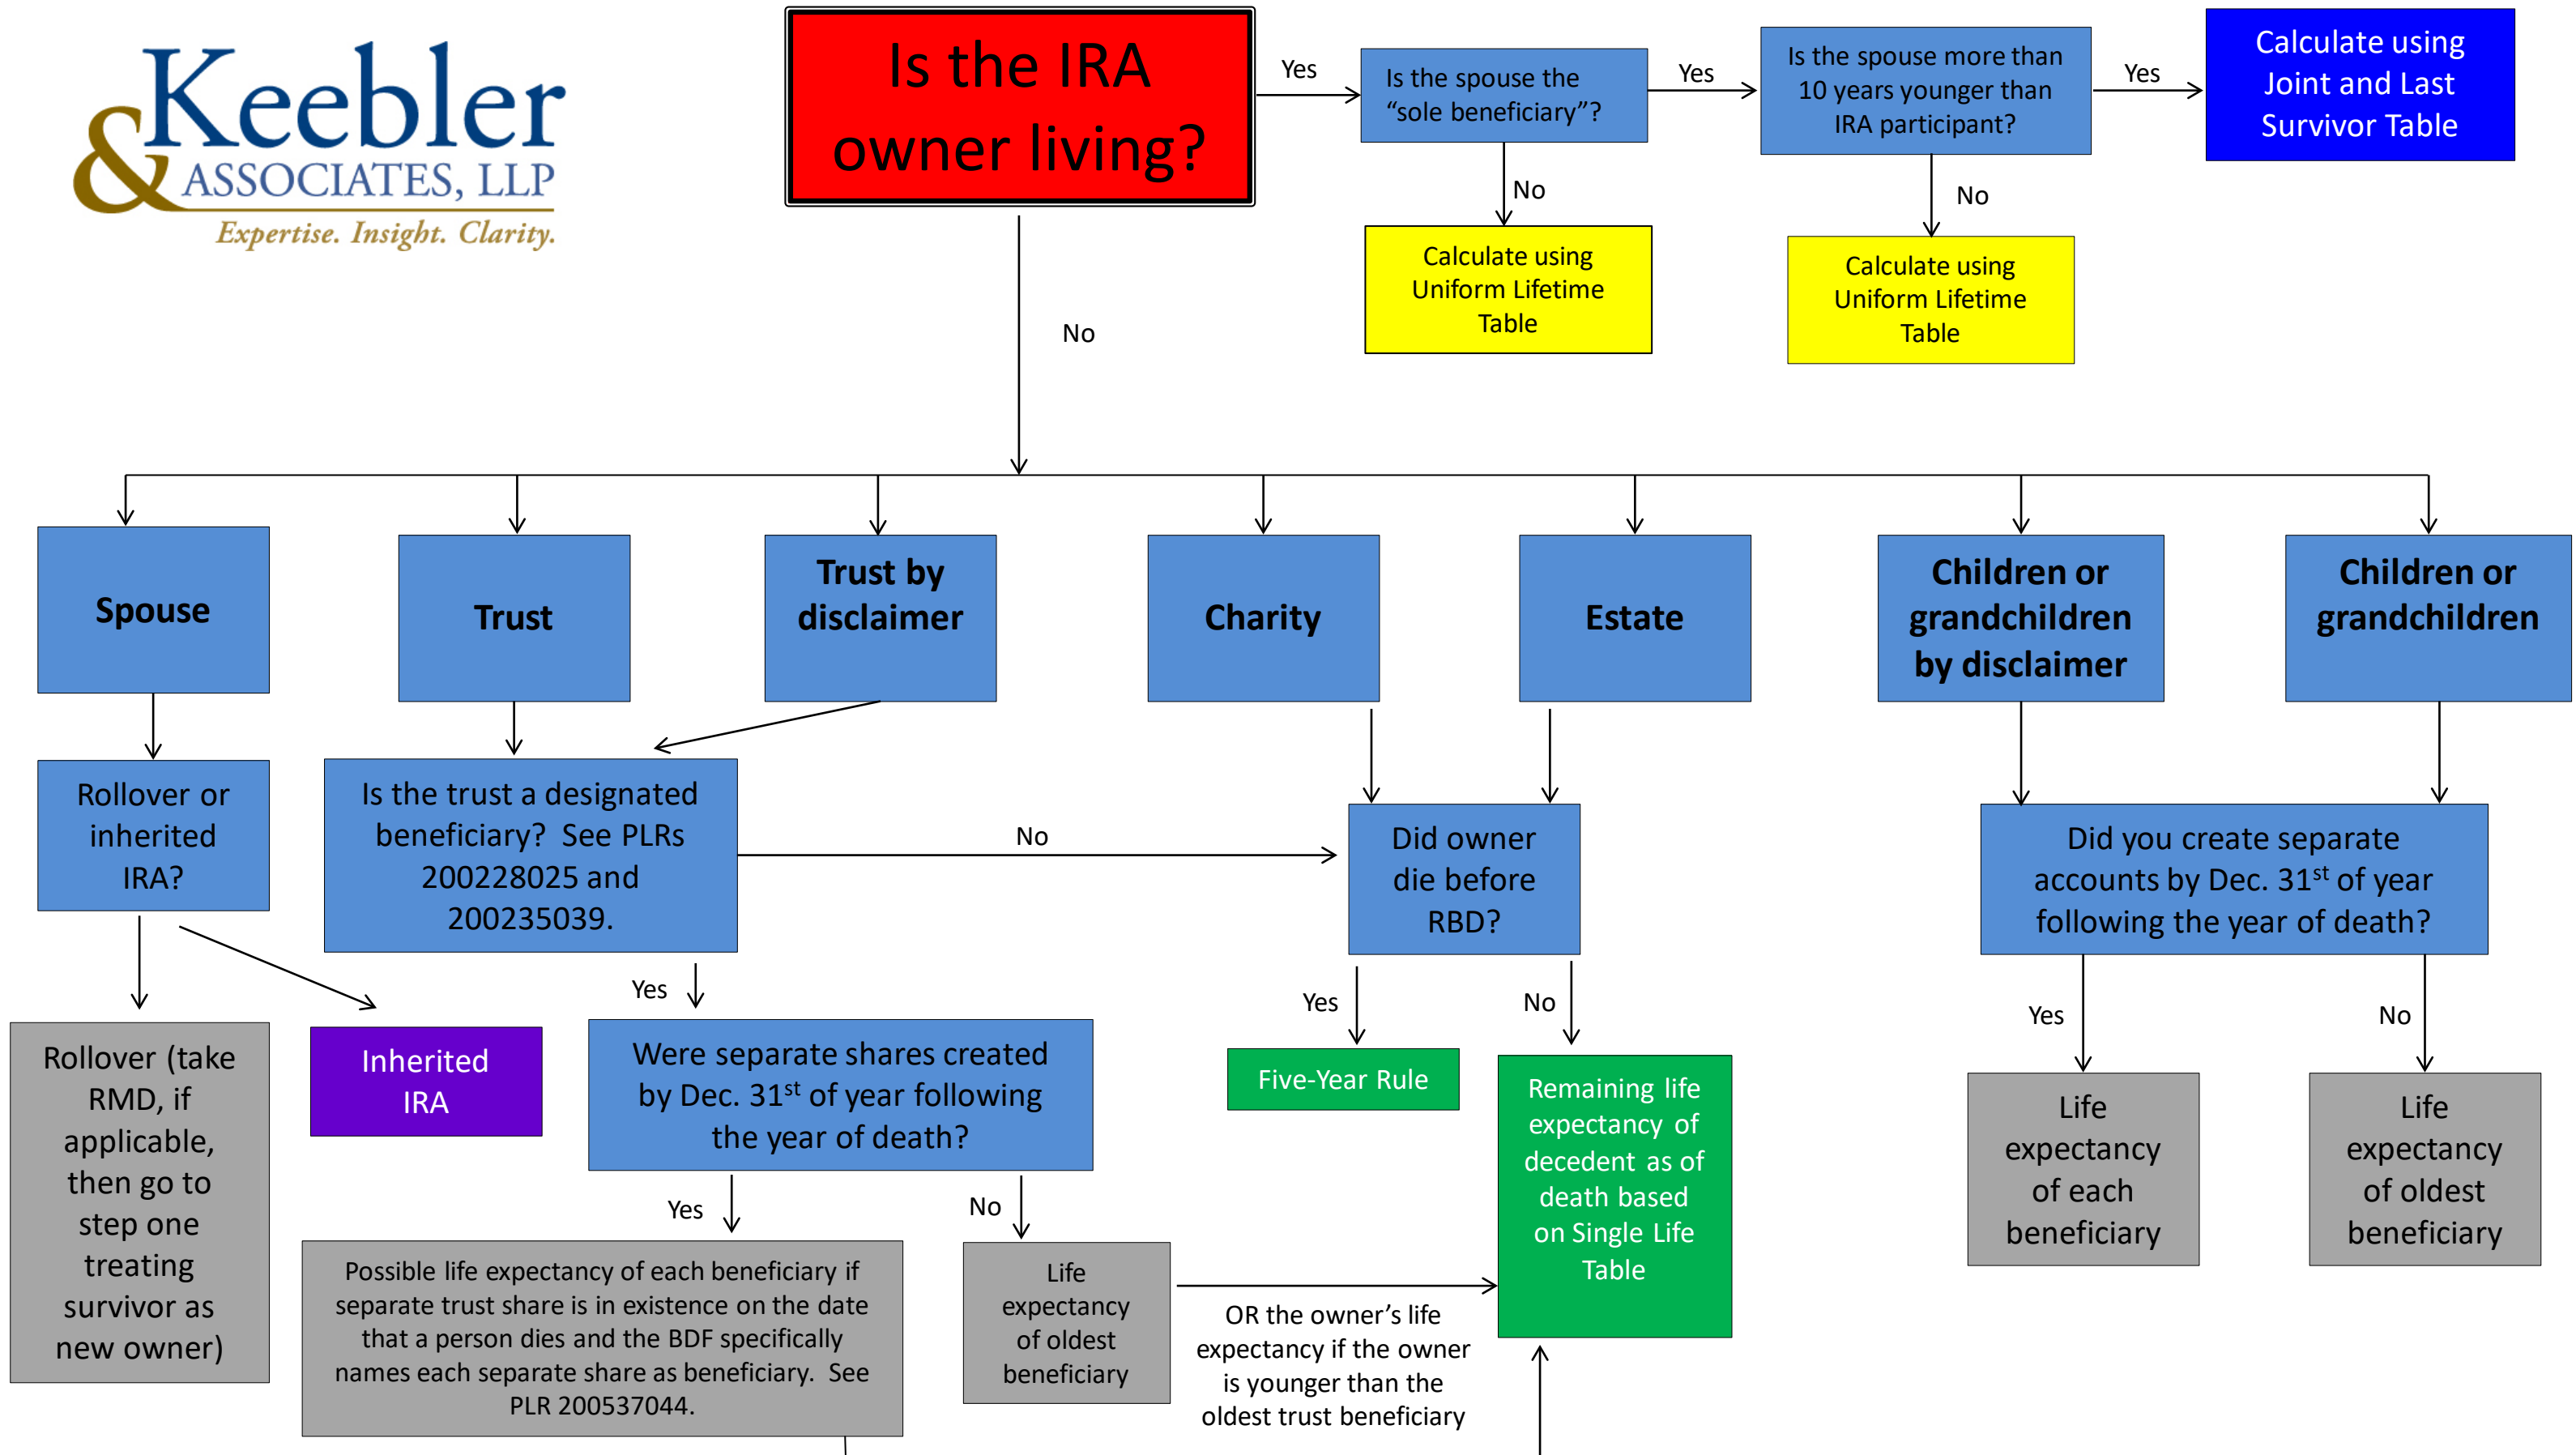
Keebler & ASSOCIATES, LLP
Expertise. Insight. Clarity.

Is the IRA owner living?

Yes

Is the spouse the "sole beneficiary"?

Yes

Is the spouse more than 10 years younger than IRA participant?

Yes

Calculate using Joint and Last Survivor Table

No

Calculate using Uniform Lifetime Table

No

Calculate using Uniform Lifetime Table

No

Spouse

Trust

Trust by disclaimer

Charity

Estate

Children or grandchildren by disclaimer

Children or grandchildren

Rollover or inherited IRA?

Is the trust a designated beneficiary? See PLRs 200228025 and 200235039.

No

Did owner die before RBD?

Did you create separate accounts by Dec. 31$^{st}$ of year following the year of death?

Rollover (take RMD, if applicable, then go to step one treating survivor as new owner)

Inherited IRA

Yes

Were separate shares created by Dec. 31$^{st}$ of year following the year of death?

Yes

Five-Year Rule

No

Remaining life expectancy of decedent as of death based on Single Life Table

Yes

Life expectancy of each beneficiary

No

Life expectancy of oldest beneficiary

Yes

Possible life expectancy of each beneficiary if separate trust share is in existence on the date that a person dies and the BDF specifically names each separate share as beneficiary. See PLR 200537044.

No

Life expectancy of oldest beneficiary

OR the owner's life expectancy if the owner is younger than the oldest trust beneficiary